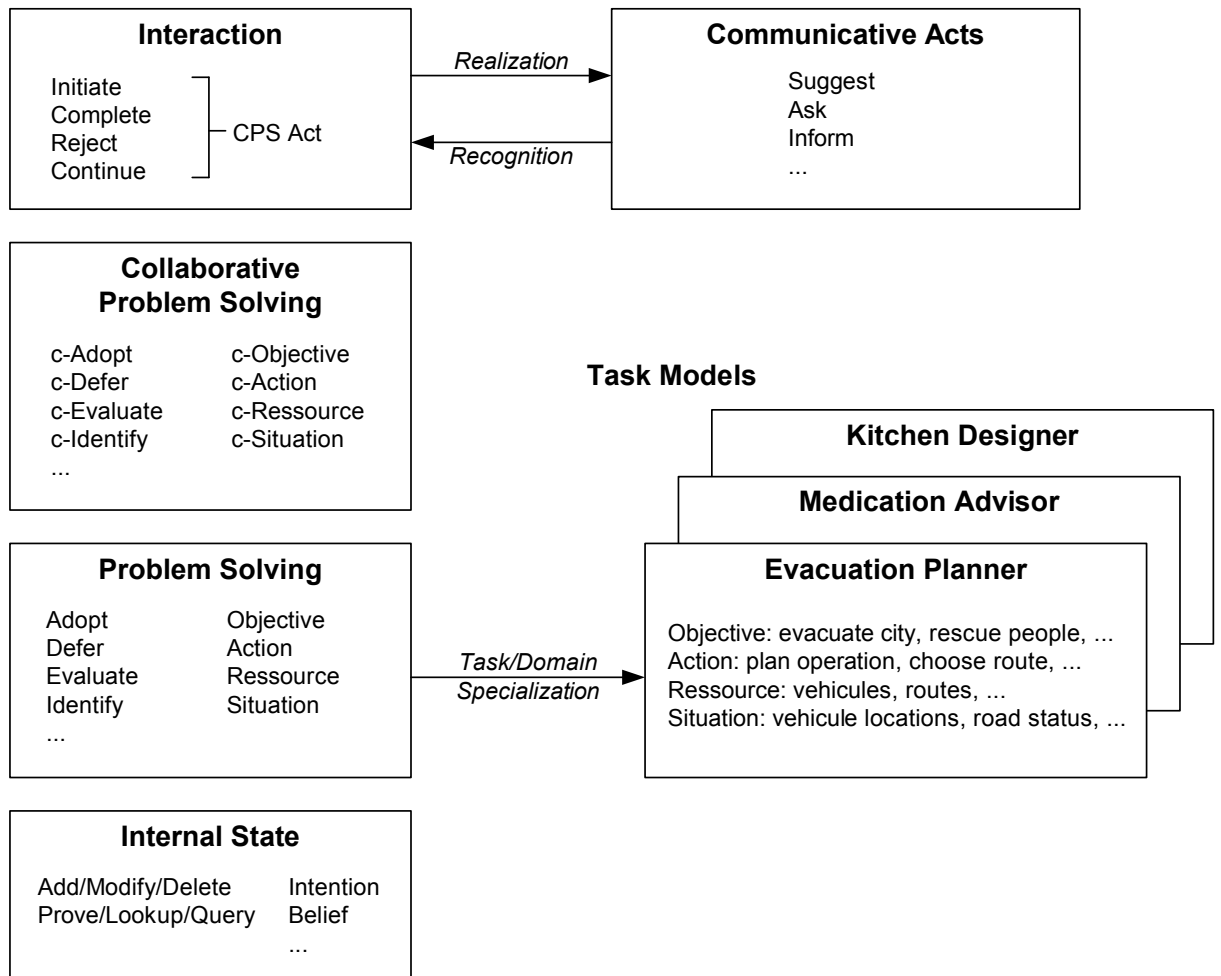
Interaction

Initiate
Complete
Reject
Continue

CPS Act

Realization

Recognition

Communicative Acts

Suggest
Ask
Inform
...

Collaborative Problem Solving

c-Adopt
c-Defer
c-Evaluate
c-Identify
...

c-Objective
c-Action
c-Ressource
c-Situation

Task Models

Kitchen Designer

Medication Advisor

Evacuation Planner

Objective: evacuate city, rescue people, ...
Action: plan operation, choose route, ...
Ressource: vehicules, routes, ...
Situation: vehicule locations, road status, ...

Problem Solving

Adopt
Defer
Evaluate
Identify
...

Objective
Action
Ressource
Situation

Task/Domain Specialization

Internal State

Add/Modify/Delete
Prove/Lookup/Query

Intention
Belief
...